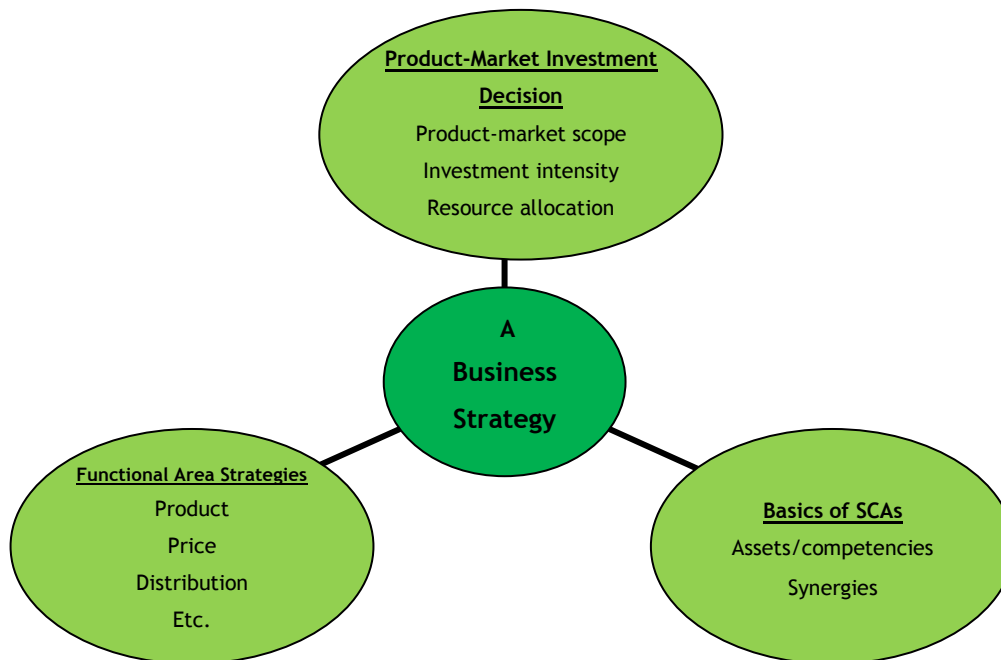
Product-Market Investment Decision
Product-market scope
Investment intensity
Resource allocation

A
Business
Strategy

Functional Area Strategies
Product
Price
Distribution
Etc.

Basics of SCAs
Assets/competencies
Synergies